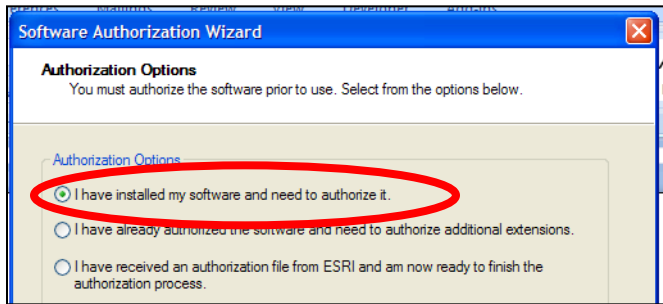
Software Authorization Wizard

Authorization Options
You must authorize the software prior to use. Select from the options below.

Authorization Options

I have installed my software and need to authorize it.

I have already authorized the software and need to authorize additional extensions.

I have received an authorization file from ESRI and am now ready to finish the authorization process.